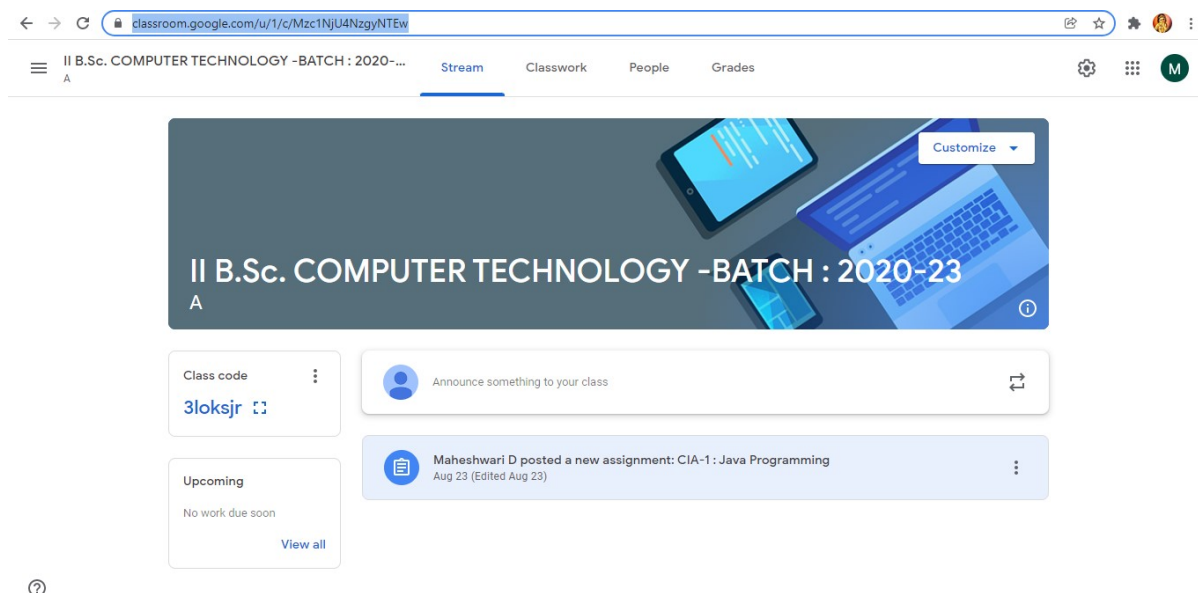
classroom.google.com/u/1/c/Mzc1NjU4NzgyNTEw

II B.Sc. COMPUTER TECHNOLOGY -BATCH : 2020-...
A

Stream
Classwork
People
Grades

M

Customize

II B.Sc. COMPUTER TECHNOLOGY -BATCH : 2020-23
A

Class code
3loksjr

Upcoming
No work due soon
View all

Announce something to your class

Maheshwari D posted a new assignment: CIA-1 : Java Programming
Aug 23 (Edited Aug 23)